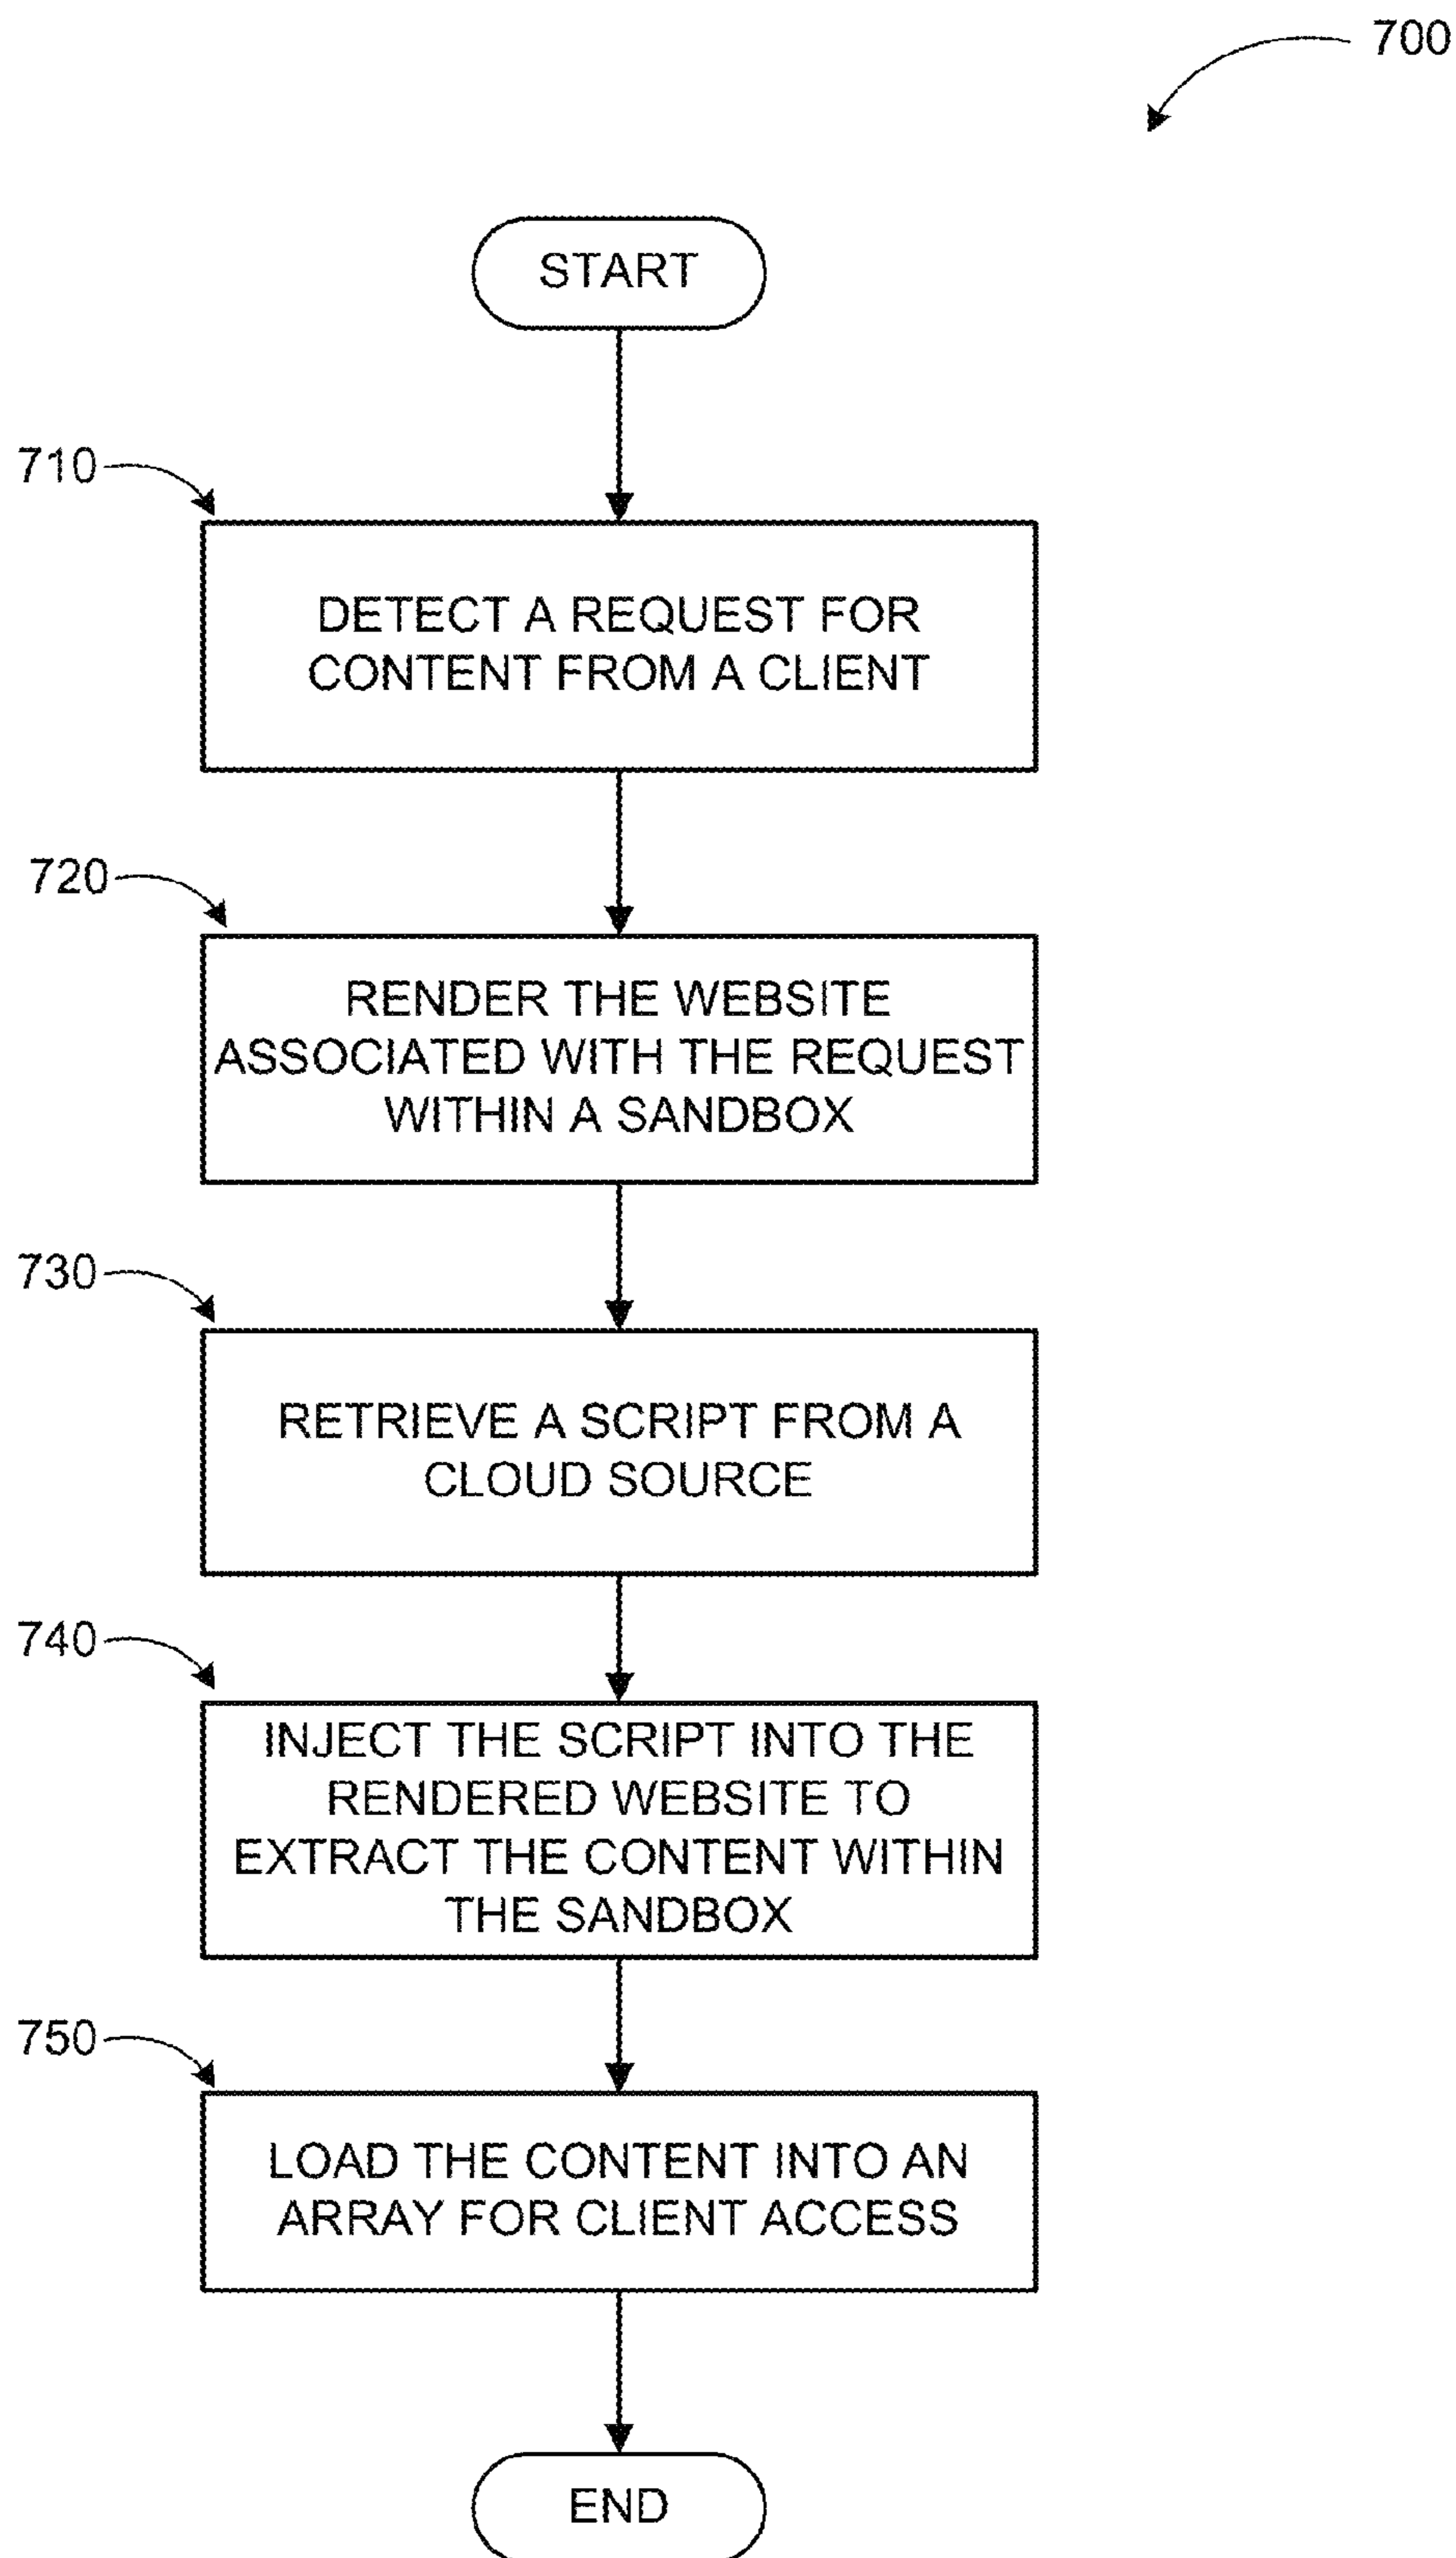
700

START

710

DETECT A REQUEST FOR CONTENT FROM A CLIENT

720

RENDER THE WEBSITE ASSOCIATED WITH THE REQUEST WITHIN A SANDBOX

730

RETRIEVE A SCRIPT FROM A CLOUD SOURCE

740

INJECT THE SCRIPT INTO THE RENDERED WEBSITE TO EXTRACT THE CONTENT WITHIN THE SANDBOX

750

LOAD THE CONTENT INTO AN ARRAY FOR CLIENT ACCESS

END